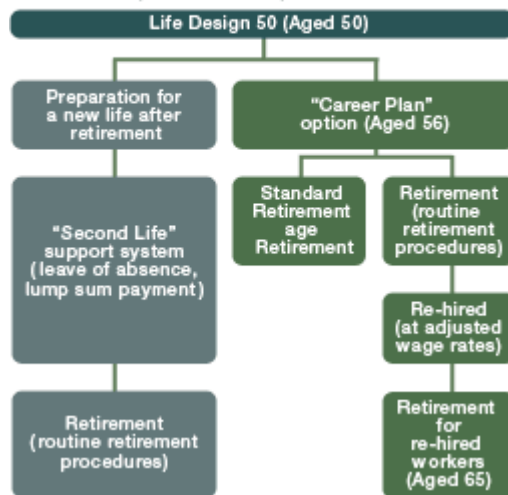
Life Design 50 (Aged 50)

Preparation for a new life after retirement

"Second Life" support system (leave of absence, lump sum payment)

Retirement (routine retirement procedures)

"Career Plan" option (Aged 56)

Standard Retirement age Retirement

Retirement (routine retirement procedures)

Re-hired (at adjusted wage rates)

Retirement for re-hired workers (Aged 65)